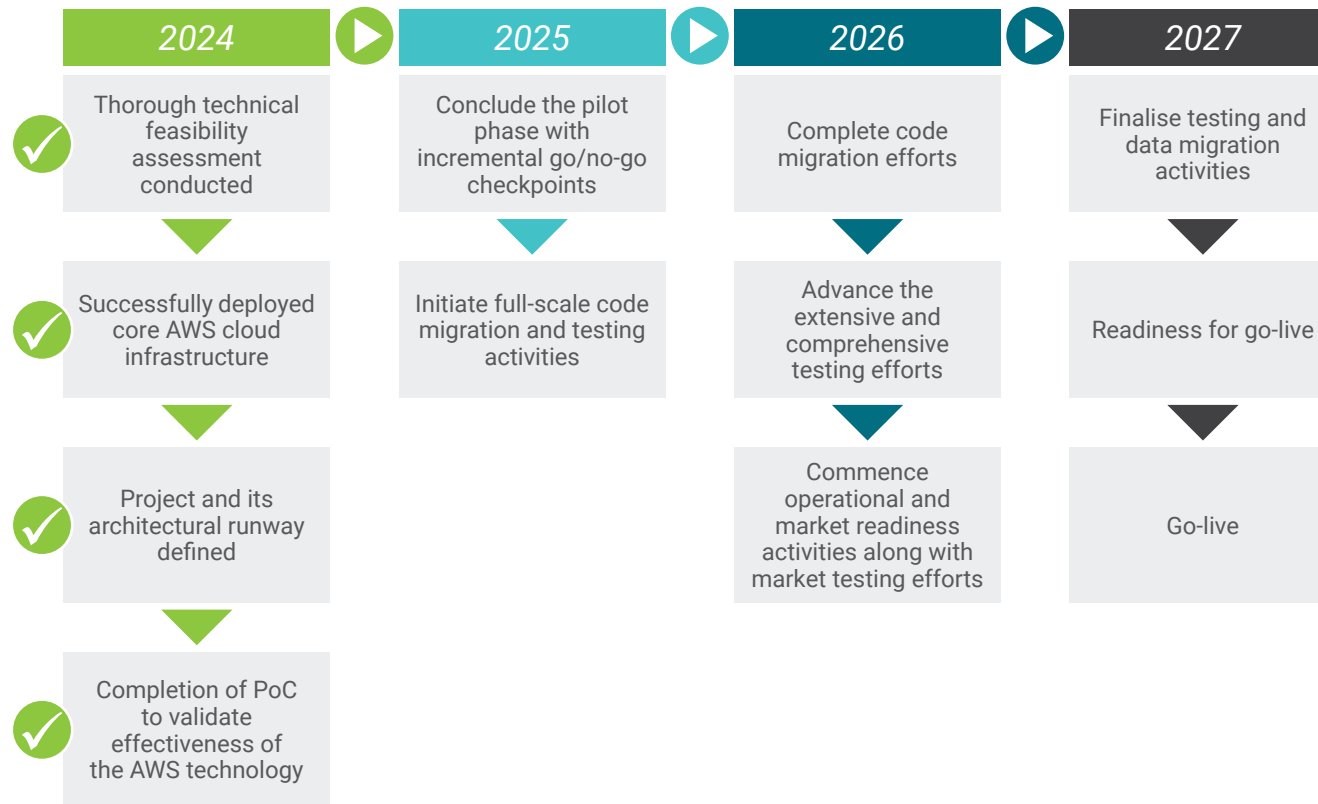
2024

Thorough technical feasibility assessment conducted

Successfully deployed core AWS cloud infrastructure

Project and its architectural runway defined

Completion of PoC to validate effectiveness of the AWS technology

2025

Conclude the pilot phase with incremental go/no-go checkpoints

Initiate full-scale code migration and testing activities

2026

Complete code migration efforts

Advance the extensive and comprehensive testing efforts

Commence operational and market readiness activities along with market testing efforts

2027

Finalise testing and data migration activities

Readiness for go-live

Go-live